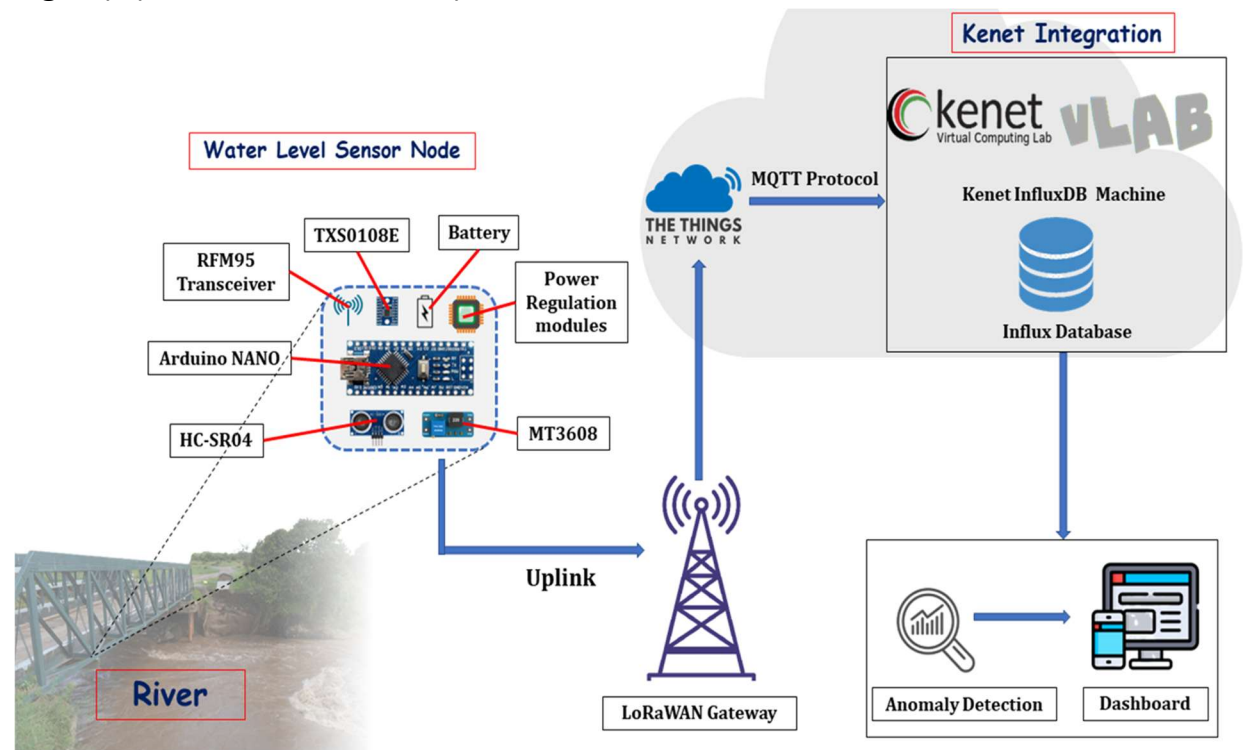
Kenet Integration

kenet
Virtual Computing Lab

vLAB

Water Level Sensor Node

MQTT Protocol

THE THINGS NETWORK

Kenet InfluxDB Machine

TXS0108E

Battery

RFM95 Transceiver

Power Regulation modules

Influx Database

Arduino NANO

HC-SR04

MT3608

Uplink

River

LoRaWAN Gateway

Anomaly Detection

Dashboard